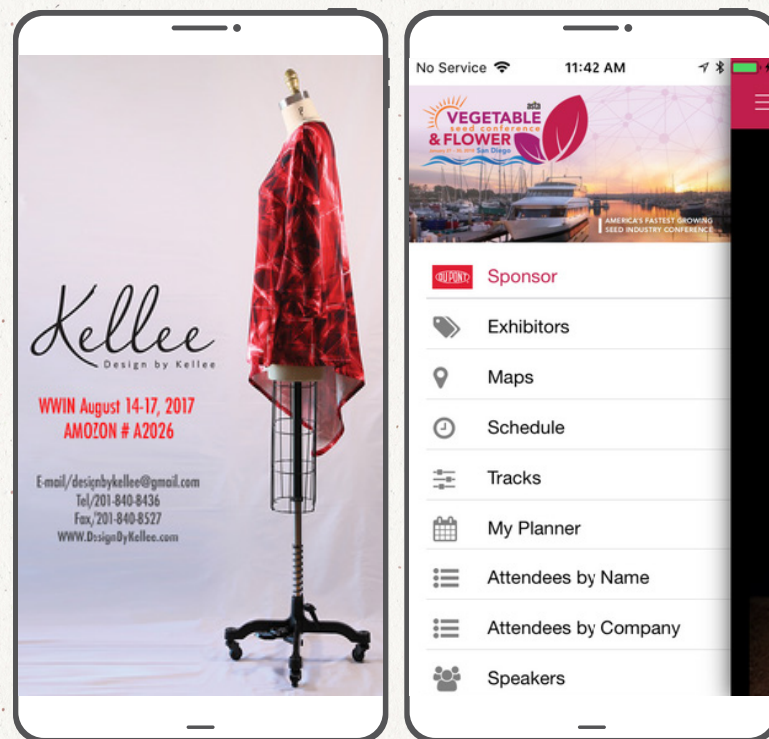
Kellee
Design by Kellee

WWIN August 14-17, 2017
AMOZON # A2026

E-mail/designbykellee@gmail.com
Tel/201-840-8436
Fax/201-840-8527
WWW.DesignByKellee.com

No Service 11:42 AM

asta
VEGETABLE
seed conference
& FLOWER
San Diego

AMERICA'S FASTEST GROWING
SEED INDUSTRY CONFERENCE

DUPONT
Sponsor
Exhibitors
Maps
Schedule
Tracks
My Planner
Attendees by Name
Attendees by Company
Speakers